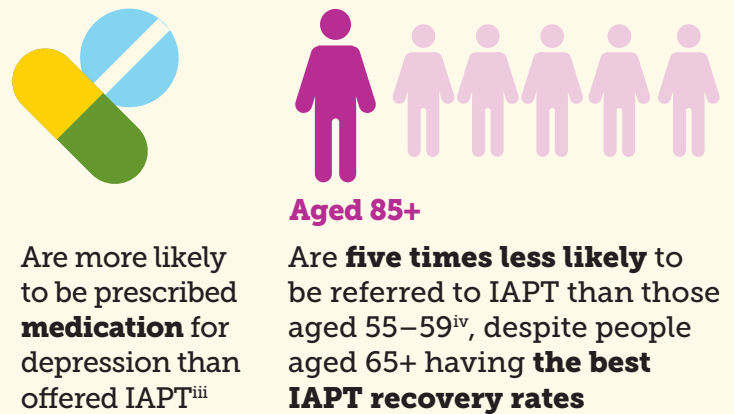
Aged 85+

Are more likely to be prescribed **medication** for depression than offered IAPT$^{iii}$

Are **five times less likely** to be referred to IAPT than those aged 55–59$^{iv}$, despite people aged 65+ having **the best IAPT recovery rates**